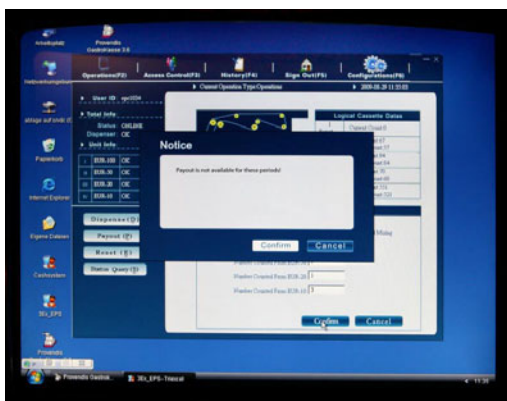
Arbeitsplatz

Provendis CashierCenter 3.0

Netzwerkumgebung

Operations(F2)

Access Control(F3)

History(F4)

Sign Out(F5)

Configurations(F6)

Current Operation Type:Operations

2009.08.29 11:33:03

User ID: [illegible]

Total Info

Status: ONLINE

Dispenser: OK

Unit Info

EUR.100 OK

EUR.50 OK

EUR.20 OK

EUR.10 OK

Logical Cassette Status

Dispense(D)

Payout (P)

Reset (R)

Status Query(Q)

Notice

Payout is not available for these periods!

Confirm

Cancel

Number Counted Reset EUR.20: 0

Number Counted Reset EUR.10: 0

Confirm

Cancel

Papierkorb

Internet Explorer

Eigene Dateien

Cashsystem

3Ex_EPS

Provendis

Provendis Cashd...

3Ex_EPS-Trinical

11:33